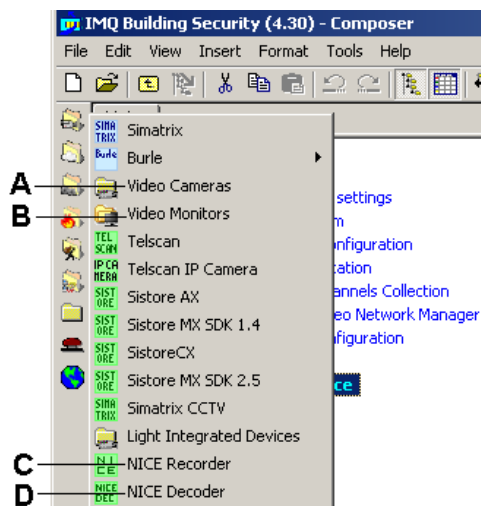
IMQ Building Security (4.30) - Composer

File Edit View Insert Format Tools Help

SIMA TRIX Simatrix
Burle Burle
A Video Cameras
B Video Monitors
TEL SCAN Telscan
IP CA MERA Telscan IP Camera
SIST ORE Sistore AX
SIST ORE Sistore MX SDK 1.4
SIST ORE SistoreCX
SIST ORE Sistore MX SDK 2.5
SIMA TRIX Simatrix CCTV
Light Integrated Devices
C NI CE NICE Recorder
D NICE DEC NICE Decoder

settings
m
nfiguration
tation
annels Collection
eo Network Manager
figuration
ce